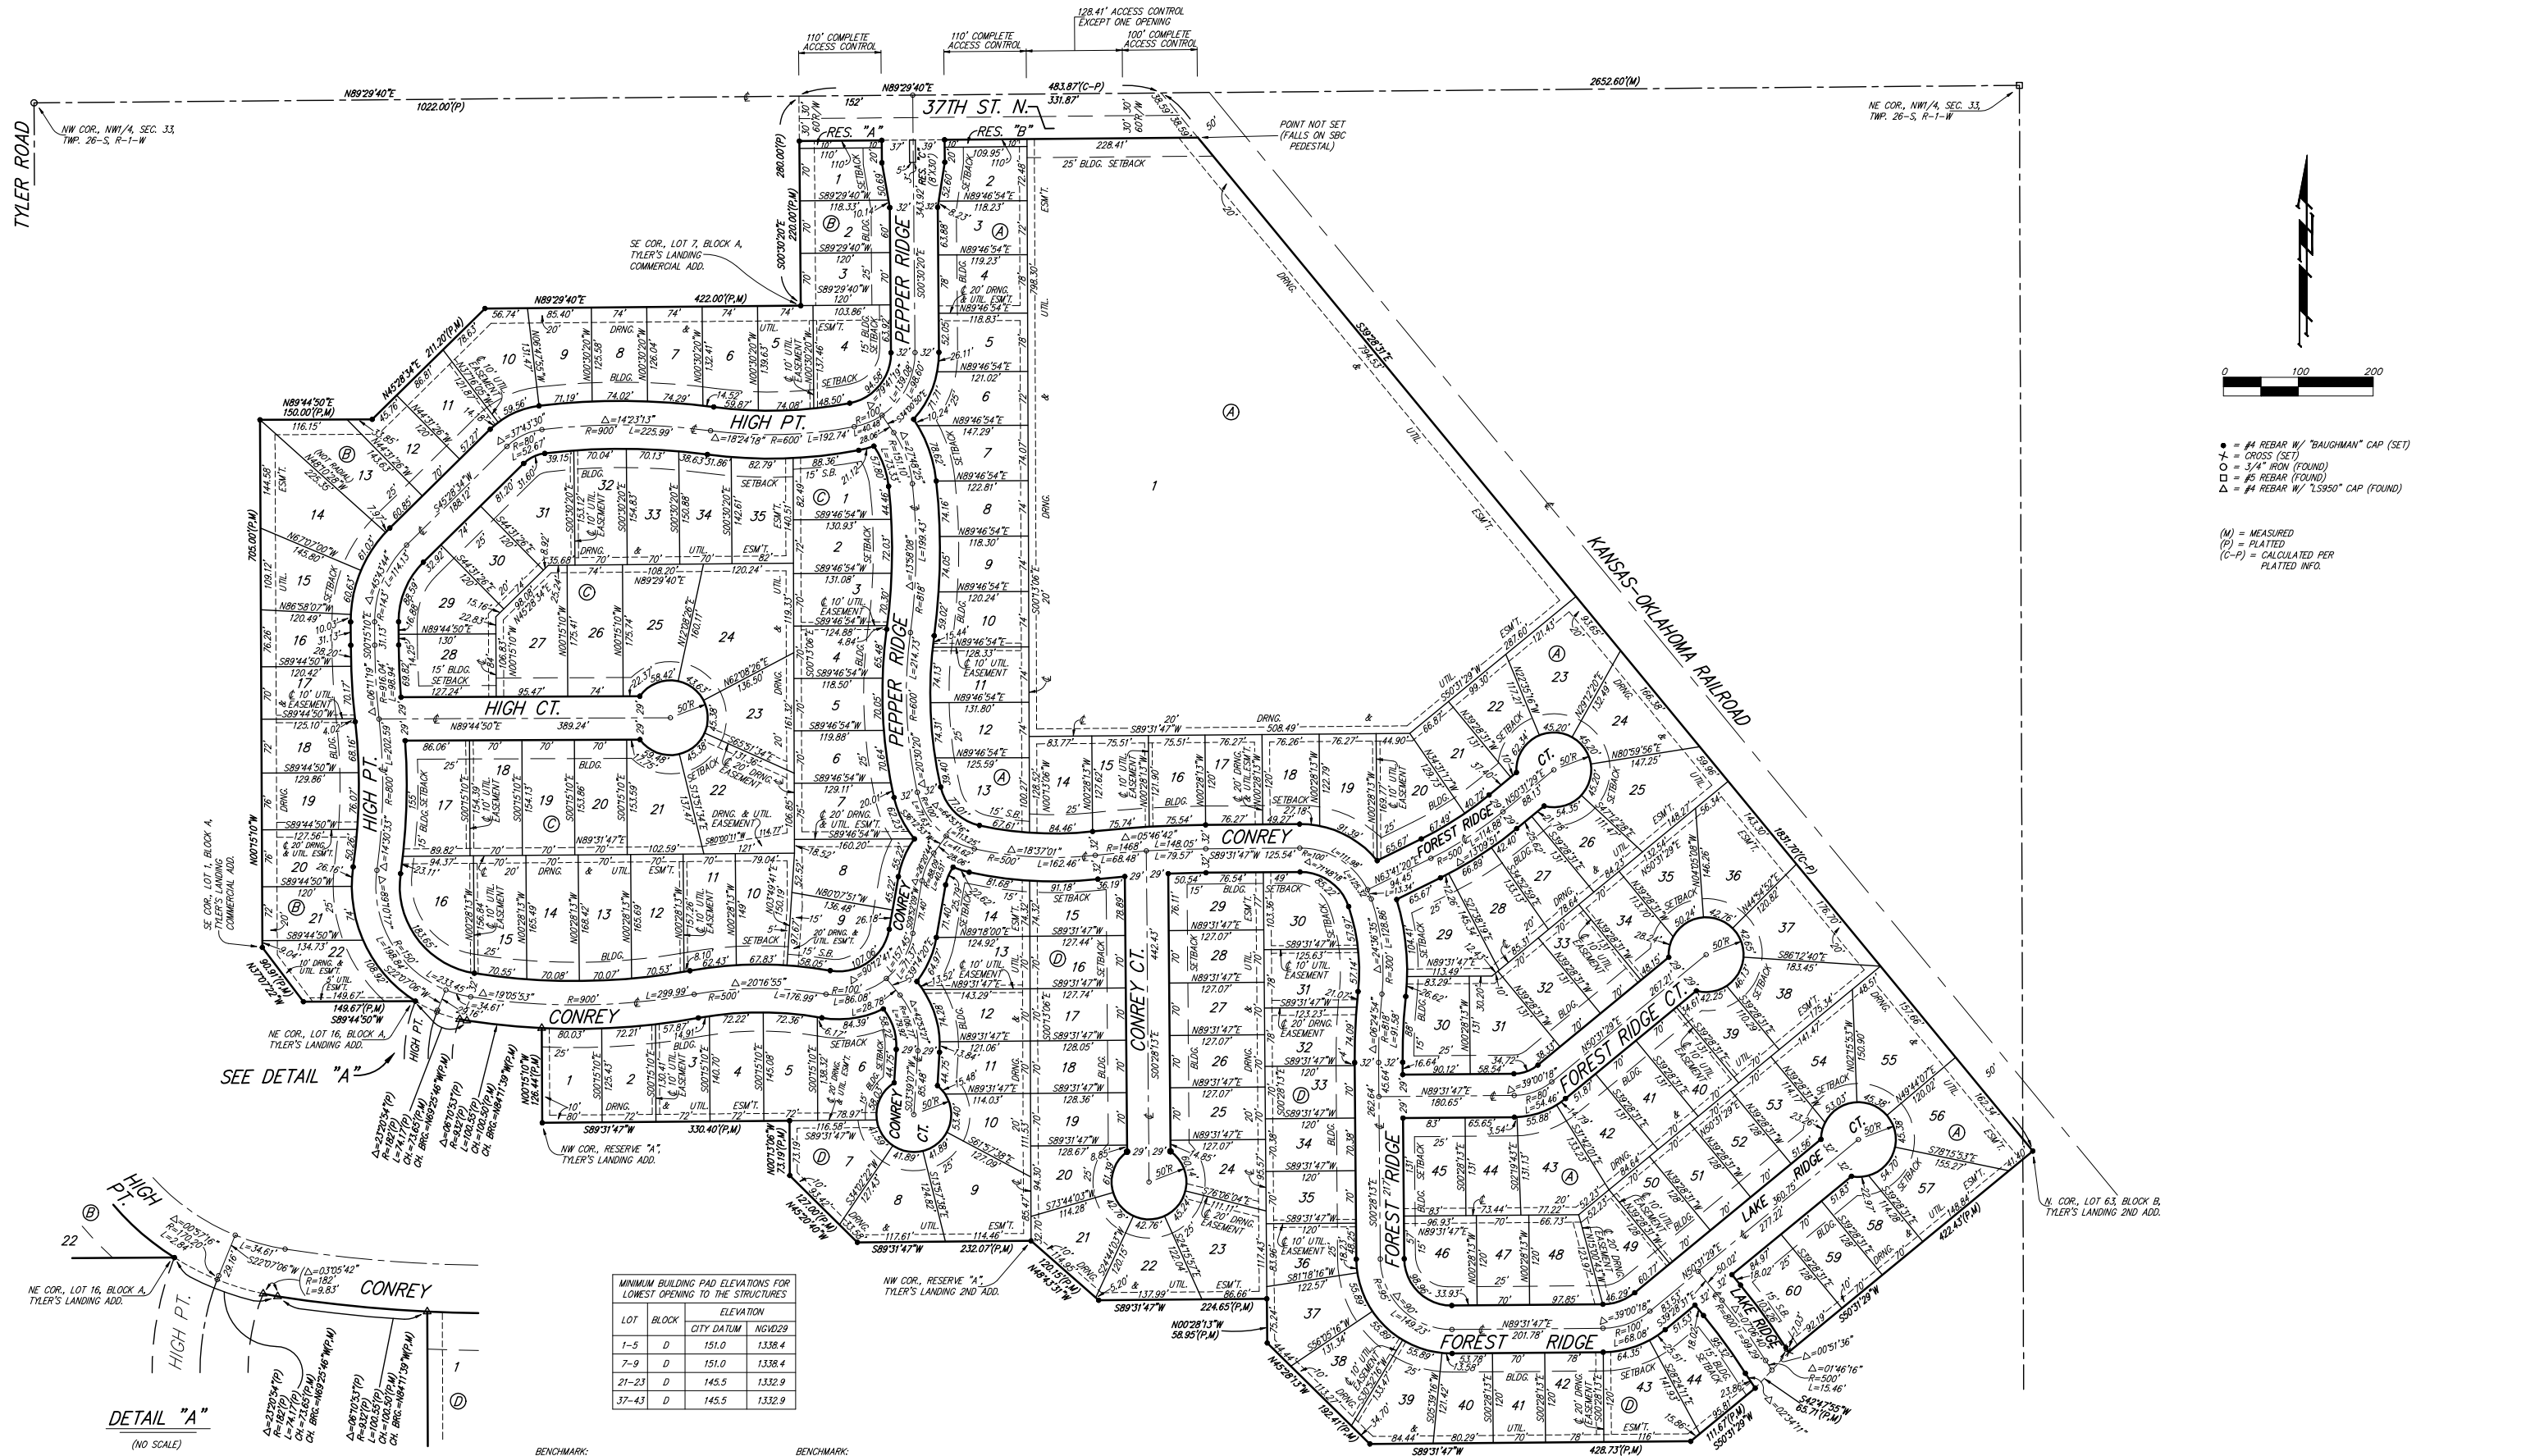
128.41' ACCESS CONTROL EXCEPT ONE OPENING

110' COMPLETE ACCESS CONTROL

110' COMPLETE ACCESS CONTROL

100' COMPLETE ACCESS CONTROL

TYLER ROAD

N89°29'40"E
1022.00'(P)

NW COR., NW1/4, SEC. 33, TWP. 26-S, R-1-W

N89°29'40"E
152'
37TH ST. N.
483.87'(C-P)
331.87'

2652.60'(M)

NE COR., NW1/4, SEC. 33, TWP. 26-S, R-1-W

RES. "A"
RES. "B"
228.41'
25' BLDG. SETBACK

POINT NOT SET (FALLS ON SBC PEDESTAL)

SE COR., LOT 7, BLOCK A, TYLER'S LANDING COMMERCIAL ADD.

N89°29'40"E
422.00'(P,M)

PEPPER RIDGE

HIGH PT.

HIGH CT.

CONREY

CONREY CT.

FOREST RIDGE

FOREST RIDGE CT.

LAKE RIDGE

KANSAS-OKLAHOMA RAILROAD

SEE DETAIL "A"

NE COR., LOT 16, BLOCK A, TYLER'S LANDING ADD.

SE COR., LOT 1, BLOCK A, TYLER'S LANDING COMMERCIAL ADD.

NW COR., RESERVE "A", TYLER'S LANDING ADD.

NW COR., RESERVE "A", TYLER'S LANDING 2ND ADD.

N. COR., LOT 63, BLOCK B, TYLER'S LANDING 2ND ADD.

0 100 200

● = #4 REBAR W/ "BAUGHMAN" CAP (SET)
✛ = CROSS (SET)
○ = 3/4" IRON (FOUND)
□ = #5 REBAR (FOUND)
△ = #4 REBAR W/ "LS950" CAP (FOUND)

(M) = MEASURED
(P) = PLATTED
(C-P) = CALCULATED PER PLATTED INFO.

MINIMUM BUILDING PAD ELEVATIONS FOR LOWEST OPENING TO THE STRUCTURES

| LOT | BLOCK | ELEVATION CITY DATUM | ELEVATION NGVD29 |
|---|---|---|---|
| 1-5 | D | 151.0 | 1338.4 |
| 7-9 | D | 151.0 | 1338.4 |
| 21-23 | D | 145.5 | 1332.9 |
| 37-43 | D | 145.5 | 1332.9 |

DETAIL "A"
(NO SCALE)

HIGH PT.
CONREY
NE COR., LOT 16, BLOCK A, TYLER'S LANDING ADD.
$\Delta$=00°57'16"
R=170.00'
L=2.84'
L=34.61'
S22°07'06"W
$\Delta$=03°05'42"
R=182'
L=9.83'

BENCHMARK:
BENCHMARK: